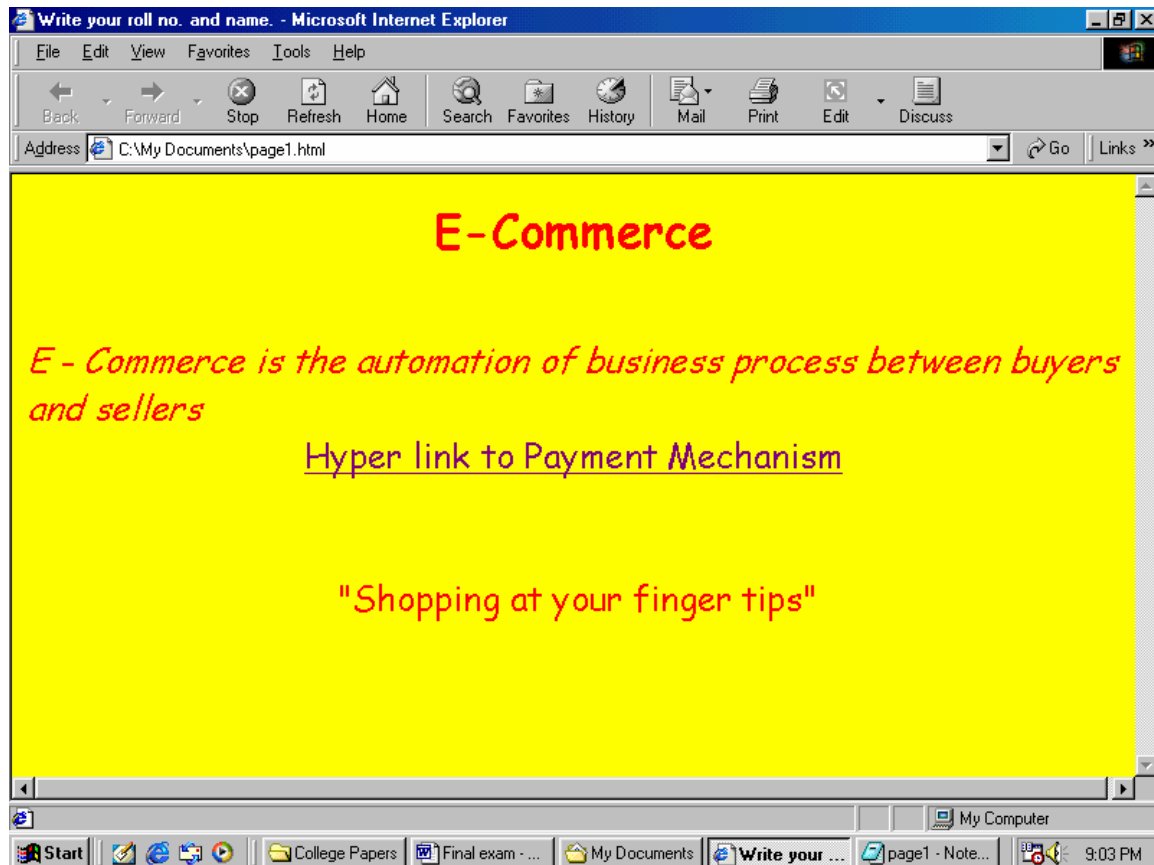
Write your roll no. and name. - Microsoft Internet Explorer

File Edit View Favorites Tools Help

Back Forward Stop Refresh Home Search Favorites History Mail Print Edit Discuss

Address C:\My Documents\page1.html Go Links

E-Commerce

E - Commerce is the automation of business process between buyers and sellers

Hyper link to Payment Mechanism

"Shopping at your finger tips"

My Computer

Start College Papers Final exam - ... My Documents Write your ... page1 - Note... 9:03 PM